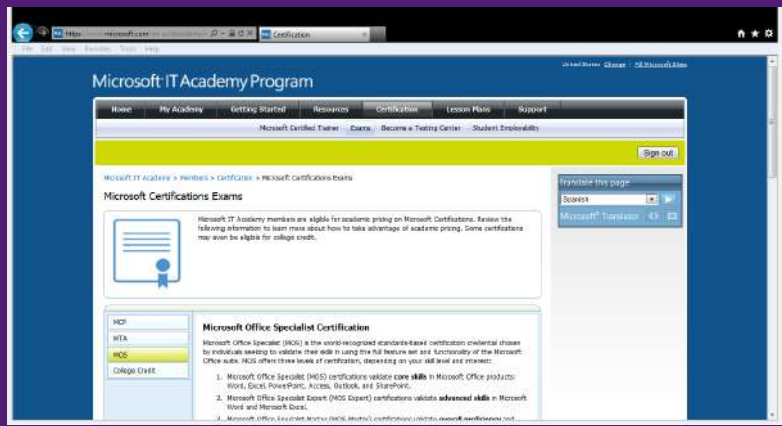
https://www.microsoft.com/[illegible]

Certification

File Edit View Favorites Tools Help

United States Change | All Microsoft Sites

Microsoft IT Academy Program

Home | My Academy | Getting Started | Resources | Certification | Lesson Plans | Support

Microsoft Certified Trainer | Exams | Become a Testing Center | Student Employability

Sign out

Microsoft IT Academy > Members > Certification > Microsoft Certifications Exams

Microsoft Certifications Exams

Microsoft IT Academy members are eligible for academic pricing on Microsoft Certifications. Review the following information to learn more about how to take advantage of academic pricing. Some certifications may even be eligible for college credit.

Translate this page

Spanish

Microsoft® Translator

MCP

MTA

MOS

College Credit

Microsoft Office Specialist Certification

Microsoft Office Specialist (MOS) is the world-recognized standards-based certification credential chosen by individuals seeking to validate their skills in using the full feature set and functionality of the Microsoft Office suite. MOS offers three levels of certification, depending on your skill level and interest:

1. Microsoft Office Specialist (MOS) certifications validate core skills in Microsoft Office products: Word, Excel, PowerPoint, Access, Outlook, and SharePoint.

2. Microsoft Office Specialist Expert (MOS Expert) certifications validate advanced skills in Microsoft Word and Microsoft Excel.

3. Microsoft Office Specialist Master (MOS Master) certifications validate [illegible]